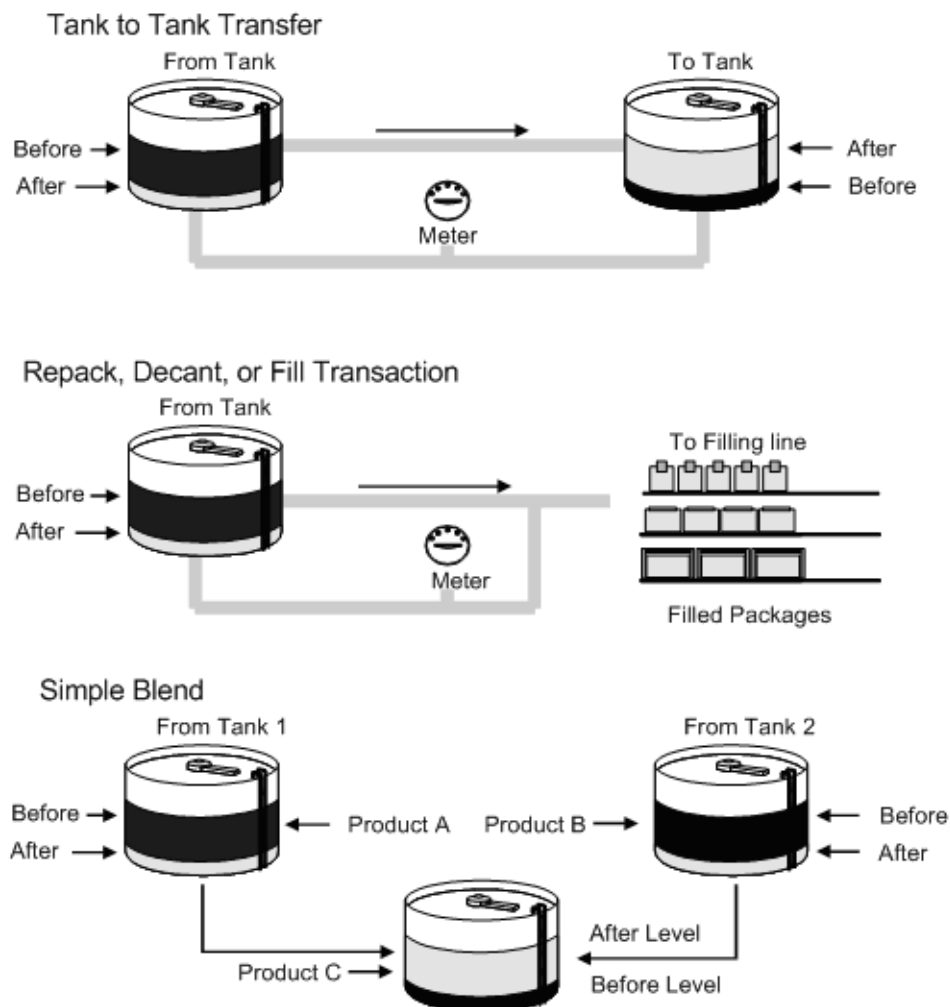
Tank to Tank Transfer

From Tank

To Tank

Before

After

After

Before

Meter

Repack, Decant, or Fill Transaction

From Tank

To Filling line

Before

After

Meter

Filled Packages

Simple Blend

From Tank 1

From Tank 2

Before

Product A

Product B

Before

After

After

After Level

Product C

Before Level